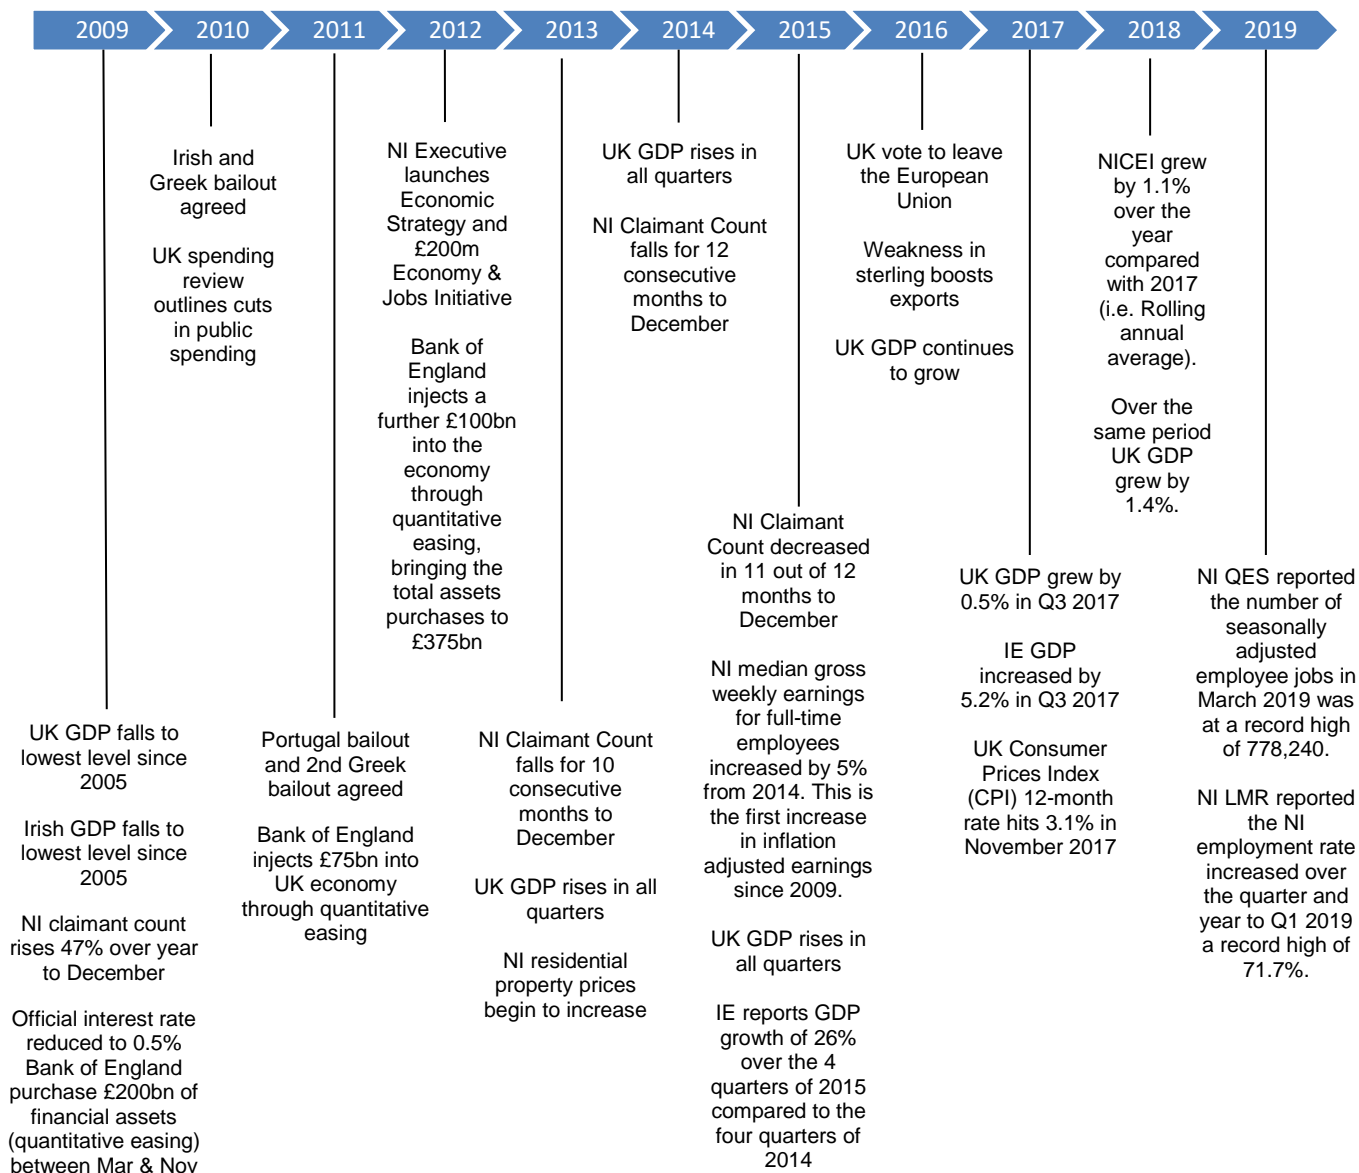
2009 2010 2011 2012 2013 2014 2015 2016 2017 2018 2019

UK GDP falls to lowest level since 2005

Irish GDP falls to lowest level since 2005

NI claimant count rises 47% over year to December

Official interest rate reduced to 0.5% Bank of England purchase £200bn of financial assets (quantitative easing) between Mar & Nov

Irish and Greek bailout agreed

UK spending review outlines cuts in public spending

Portugal bailout and 2nd Greek bailout agreed

Bank of England injects £75bn into UK economy through quantitative easing

NI Executive launches Economic Strategy and £200m Economy & Jobs Initiative

Bank of England injects a further £100bn into the economy through quantitative easing, bringing the total assets purchases to £375bn

NI Claimant Count falls for 10 consecutive months to December

UK GDP rises in all quarters

NI residential property prices begin to increase

UK GDP rises in all quarters

NI Claimant Count falls for 12 consecutive months to December

NI Claimant Count decreased in 11 out of 12 months to December

NI median gross weekly earnings for full-time employees increased by 5% from 2014. This is the first increase in inflation adjusted earnings since 2009.

UK GDP rises in all quarters

IE reports GDP growth of 26% over the 4 quarters of 2015 compared to the four quarters of 2014

UK vote to leave the European Union

Weakness in sterling boosts exports

UK GDP continues to grow

UK GDP grew by 0.5% in Q3 2017

IE GDP increased by 5.2% in Q3 2017

UK Consumer Prices Index (CPI) 12-month rate hits 3.1% in November 2017

NICEI grew by 1.1% over the year compared with 2017 (i.e. Rolling annual average).

Over the same period UK GDP grew by 1.4%.

NI QES reported the number of seasonally adjusted employee jobs in March 2019 was at a record high of 778,240.

NI LMR reported the NI employment rate increased over the quarter and year to Q1 2019 a record high of 71.7%.